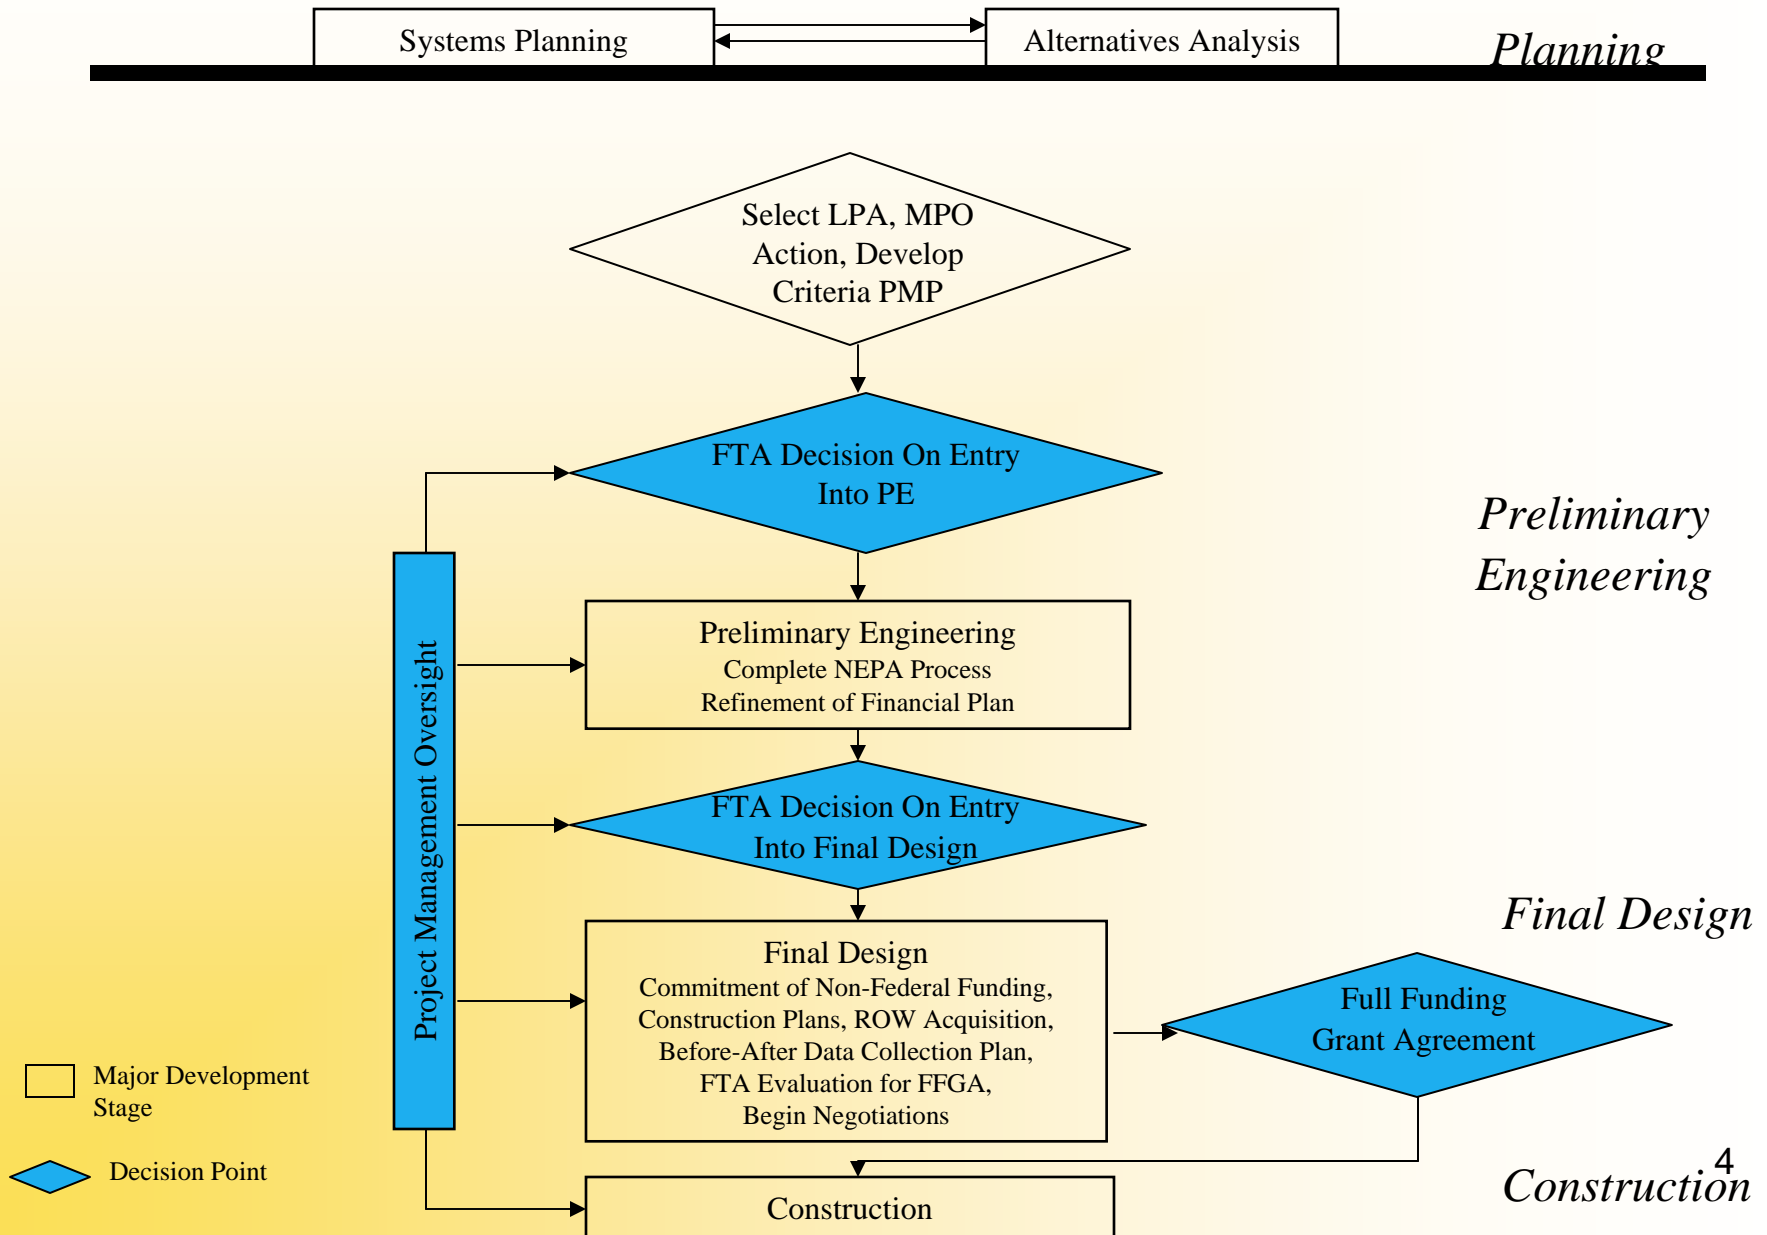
Systems Planning

Alternatives Analysis

Planning

Select LPA, MPO Action, Develop Criteria PMP

FTA Decision On Entry Into PE

Preliminary Engineering

Project Management Oversight

Preliminary Engineering
Complete NEPA Process
Refinement of Financial Plan

FTA Decision On Entry Into Final Design

Final Design

Final Design
Commitment of Non-Federal Funding, Construction Plans, ROW Acquisition, Before-After Data Collection Plan, FTA Evaluation for FFGA, Begin Negotiations

Full Funding Grant Agreement

Major Development Stage

Decision Point

Construction

4

Construction